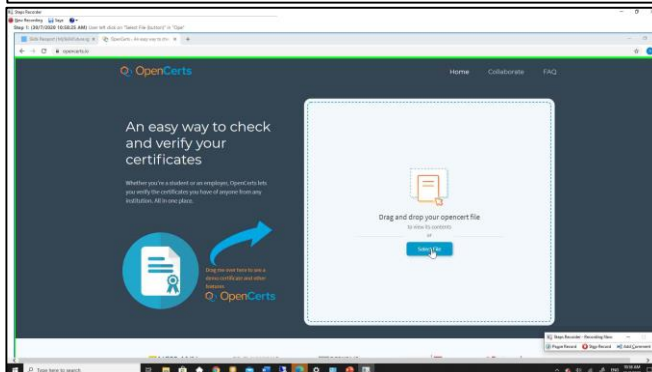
Steps Recorder

Stop Recording Save

Step 1: (20/7/2020 10:58:05 AM) User left click on "Select File (button)" in "Ope

Skills Record | MySkillsFuture.sg ×

OpenCerts - An easy way to che ×

+

opencerts.io

OpenCerts

Home

Collaborate

FAQ

An easy way to check and verify your certificates

Whether you're a student or an employer, OpenCerts lets you verify the certificates you have of anyone from any institution. All in one place.

Drag me over here to see a demo certificate and other features

OpenCerts

Drag and drop your opencert file

to view its contents

or

Select File

Steps Recorder - Recording Now

Pause Record

Stop Record

Add Comment

Type here to search

ENG

10:58 AM